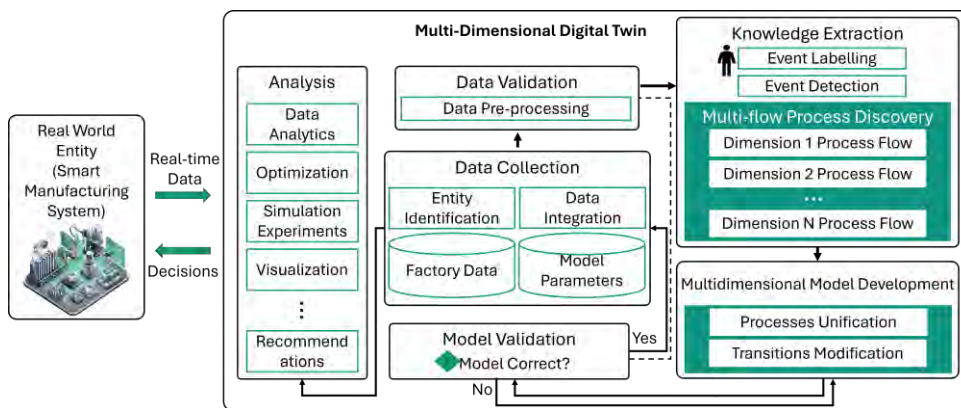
Multi-Dimensional Digital Twin

Real World Entity (Smart Manufacturing System)

Real-time Data

Decisions

Analysis

Data Analytics

Optimization

Simulation Experiments

Visualization

⋮

Recommendations

Data Validation

Data Pre-processing

Data Collection

Entity Identification

Data Integration

Factory Data

Model Parameters

Model Validation

Model Correct?

Yes

No

Knowledge Extraction

Event Labelling

Event Detection

Multi-flow Process Discovery

Dimension 1 Process Flow

Dimension 2 Process Flow

...

Dimension N Process Flow

Multidimensional Model Development

Processes Unification

Transitions Modification